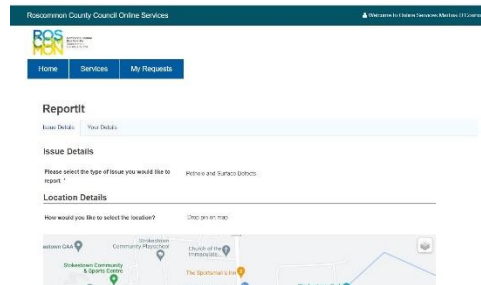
Roscommon County Council Online Services

Welcome to Online Services Mathew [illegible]

ROS MON

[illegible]

Home Services My Requests

ReportIt

Issue Details Your Details

Issue Details

Please select the type of issue you would like to report *

Pothole and Surface Defects

Location Details

How would you like to select the location?

Drop pin on map

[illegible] GAA

Strokestown Community Playschool

Church of the Immaculate...

Strokestown Community & Sports Centre

The Sportsman's Inn